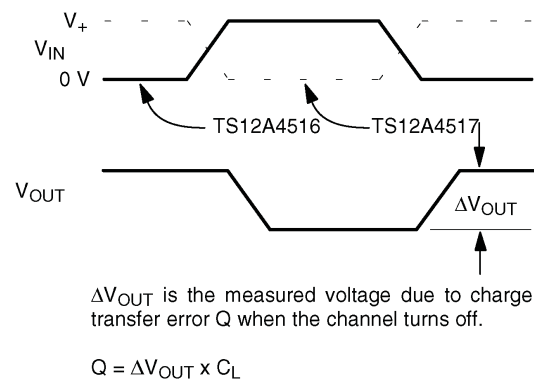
$V_+$

$V_{IN}$

0 V

TS12A4516

TS12A4517

$V_{OUT}$

$\Delta V_{OUT}$

$\Delta V_{OUT}$ is the measured voltage due to charge transfer error Q when the channel turns off.

$Q = \Delta V_{OUT} \times C_L$